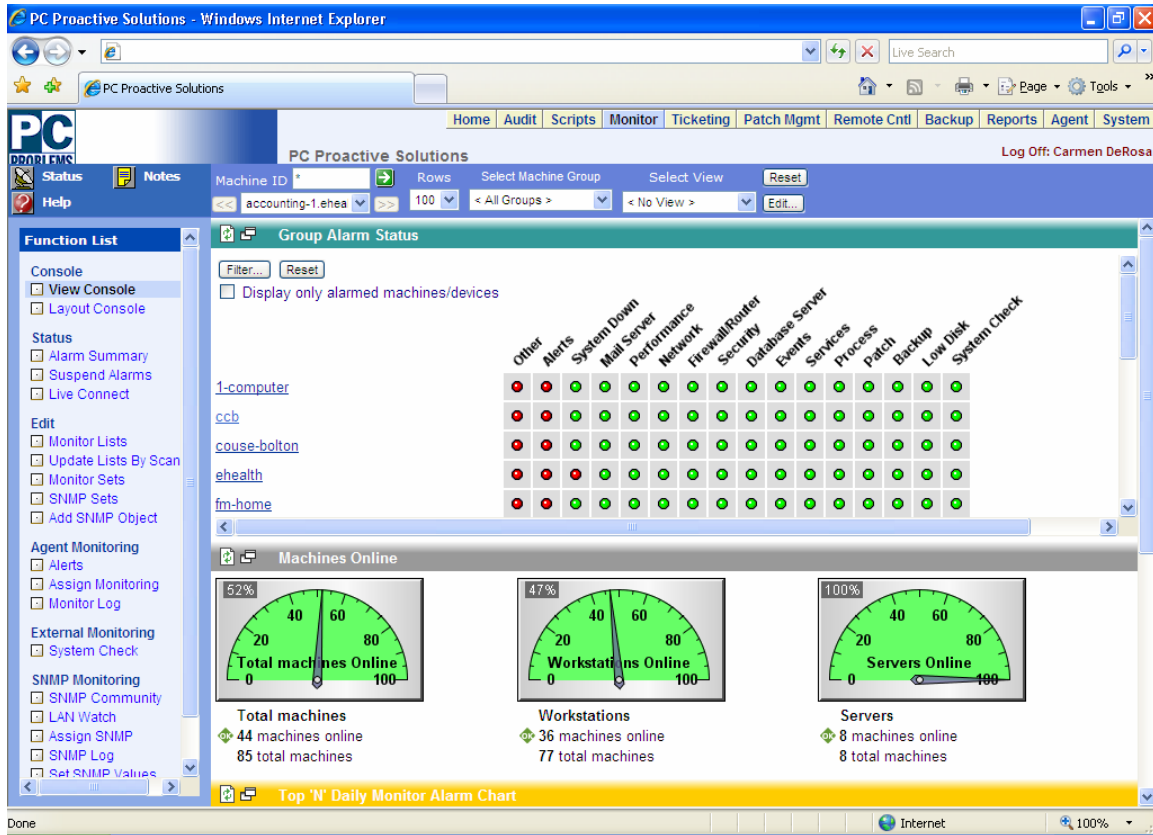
PC Proactive Solutions - Windows Internet Explorer

Live Search

PC Proactive Solutions

Page Tools

Home | Audit | Scripts | Monitor | Ticketing | Patch Mgmt | Remote Cntl | Backup | Reports | Agent | System

PC PROBLEMS

PC Proactive Solutions

Log Off: Carmen DeRosa

Status Notes Help

Machine ID * Rows Select Machine Group Select View Reset

accounting-1.ehea 100 < All Groups > < No View > Edit...

Function List

Console
View Console
Layout Console

Status
Alarm Summary
Suspend Alarms
Live Connect

Edit
Monitor Lists
Update Lists By Scan
Monitor Sets
SNMP Sets
Add SNMP Object

Agent Monitoring
Alerts
Assign Monitoring
Monitor Log

External Monitoring
System Check

SNMP Monitoring
SNMP Community
LAN Watch
Assign SNMP
SNMP Log
Set SNMP Values

Group Alarm Status

Filter... Reset

Display only alarmed machines/devices

Other Alerts System Down Mail Server Performance Network Firewall/Router Security Database Server Events Services Process Patch Backup Low Disk System Check

1-computer
ccb
couse-bolton
ehealth
fm-home

Machines Online

52% 20 40 60 80 0 100 Total machines Online
47% 20 40 60 80 0 100 Workstations Online
100% 20 40 60 80 0 100 Servers Online

Total machines
44 machines online
85 total machines

Workstations
36 machines online
77 total machines

Servers
8 machines online
8 total machines

Top 'N' Daily Monitor Alarm Chart

Done Internet 100%